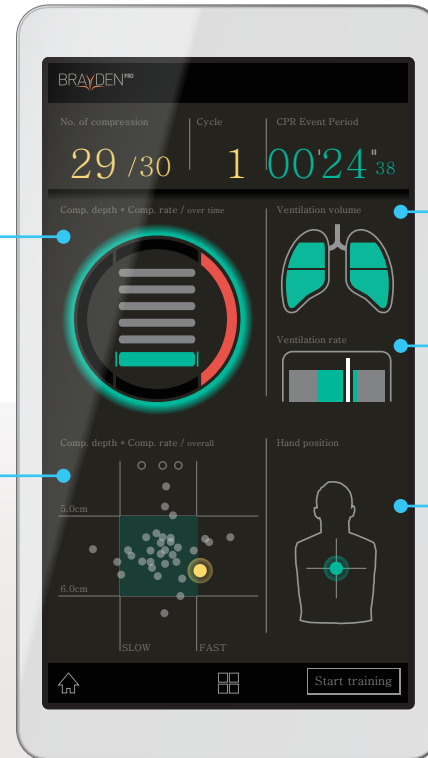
BRAYDEN PRO

No. of compression

29 /30

Cycle

1

CPR Event Period

00'24"38

Comp. depth • Comp. rate / over time

Ventilation volume

Ventilation rate

Comp. depth • Comp. rate / overall

5.0cm

6.0cm

SLOW

FAST

Hand position

Start training